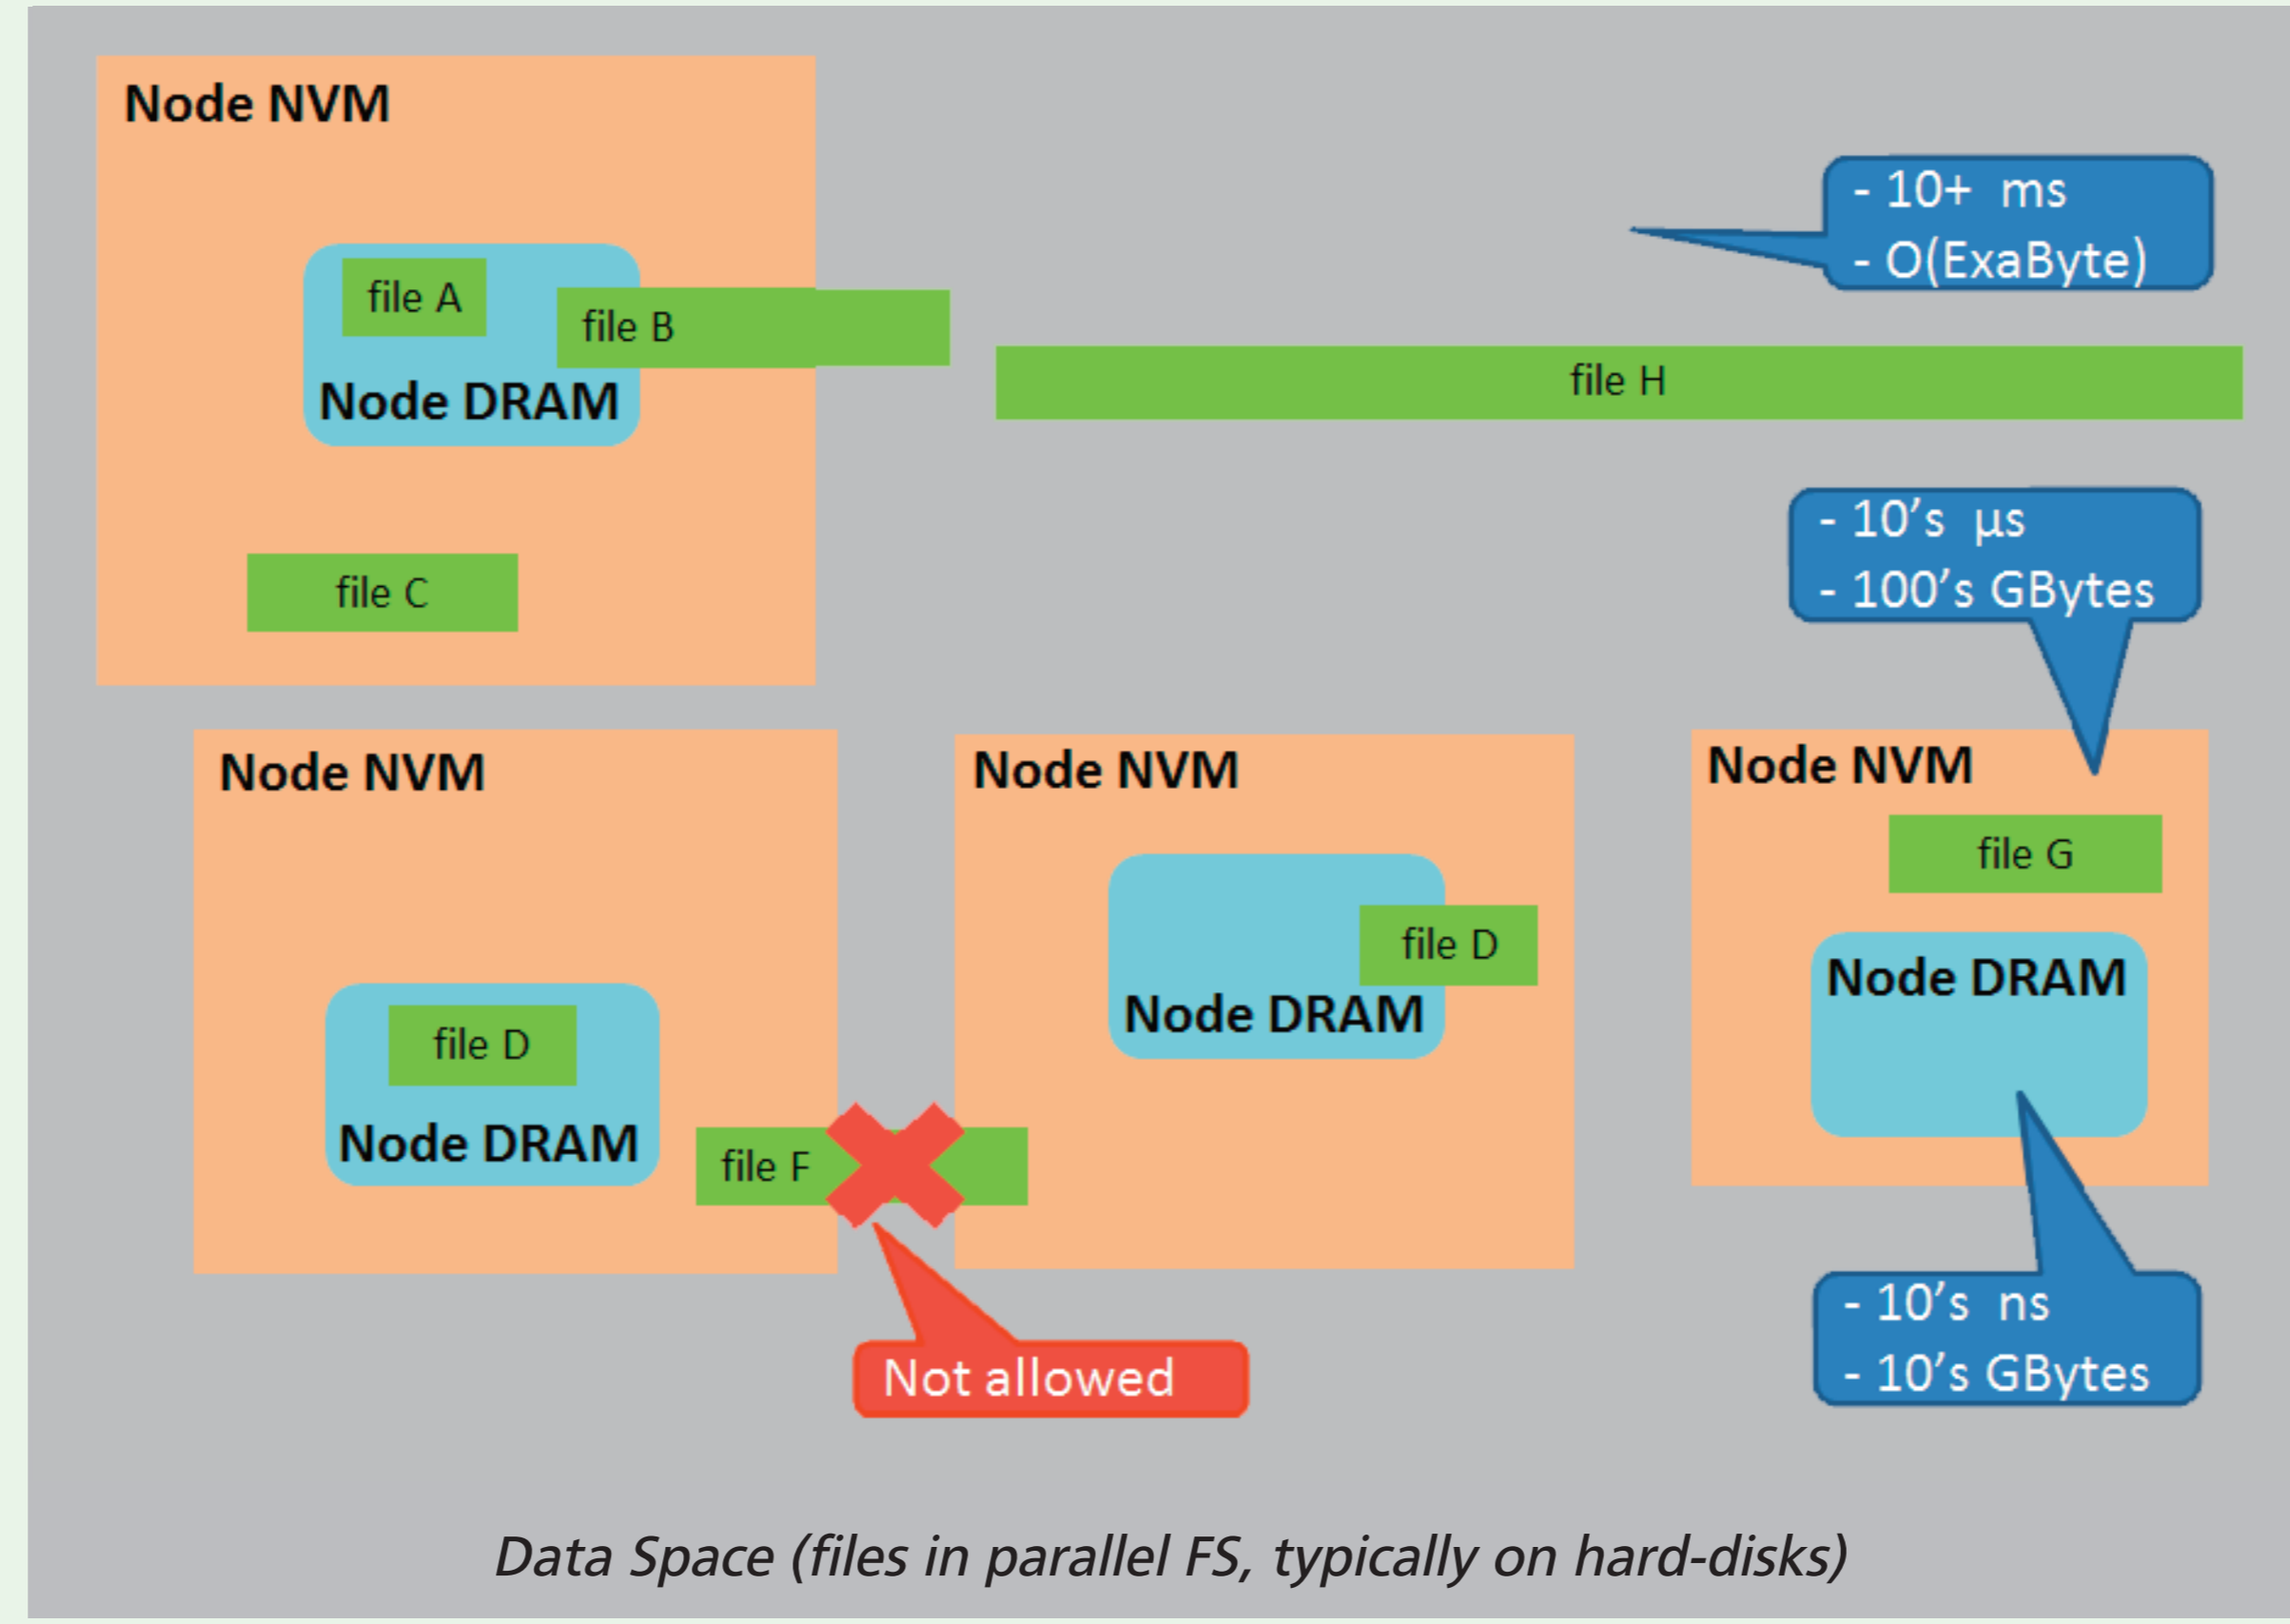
Node NVM

file A

file B

Node DRAM

file C

- 10+ ms
- O(ExaByte)

file H

- 10’s μs
- 100’s GBytes

Node NVM

file D

Node DRAM

file F

Not allowed

Node NVM

file D

Node DRAM

Node NVM

file G

Node DRAM

- 10’s ns
- 10’s GBytes

Data Space (files in parallel FS, typically on hard-disks)